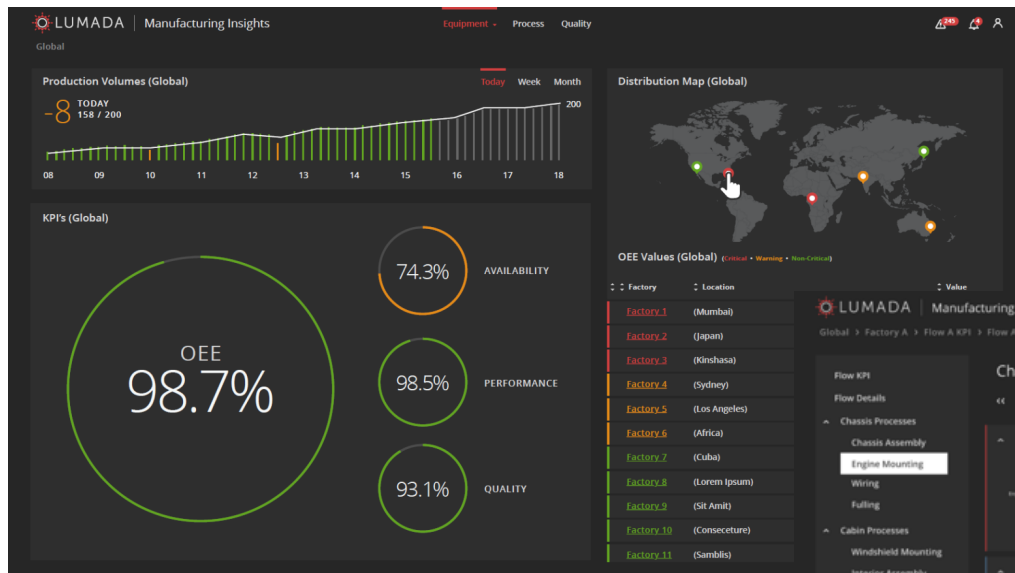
LUMADA | Manufacturing Insights

Global

Equipment Process Quality

245 4

Production Volumes (Global)

Today Week Month

-8 TODAY 158 / 200

200

08 09 10 11 12 13 14 15 16 17 18

Distribution Map (Global)

KPI's (Global)

OEE 98.7%

74.3% AVAILABILITY

98.5% PERFORMANCE

93.1% QUALITY

OEE Values (Global) Critical • Warning • Non-Critical

| Factory | Location | Value |
|---|---|---|
| Factory 1 | (Mumbai) | |
| Factory 2 | (Japan) | |
| Factory 3 | (Kinshasa) | |
| Factory 4 | (Sydney) | |
| Factory 5 | (Los Angeles) | |
| Factory 6 | (Africa) | |
| Factory 7 | (Cuba) | |
| Factory 8 | (Lorem Ipsum) | |
| Factory 9 | (Sit Amit) | |
| Factory 10 | (Conseceture) | |
| Factory 11 | (Samblis) | |

LUMADA | Manufacturing

Global > Factory A > Flow A KPI > Flow A

Flow KPI
Flow Details
Chassis Processes
Chassis Assembly
Engine Mounting
Wiring
Fulling
Cabin Processes
Windshield Mounting

Ch